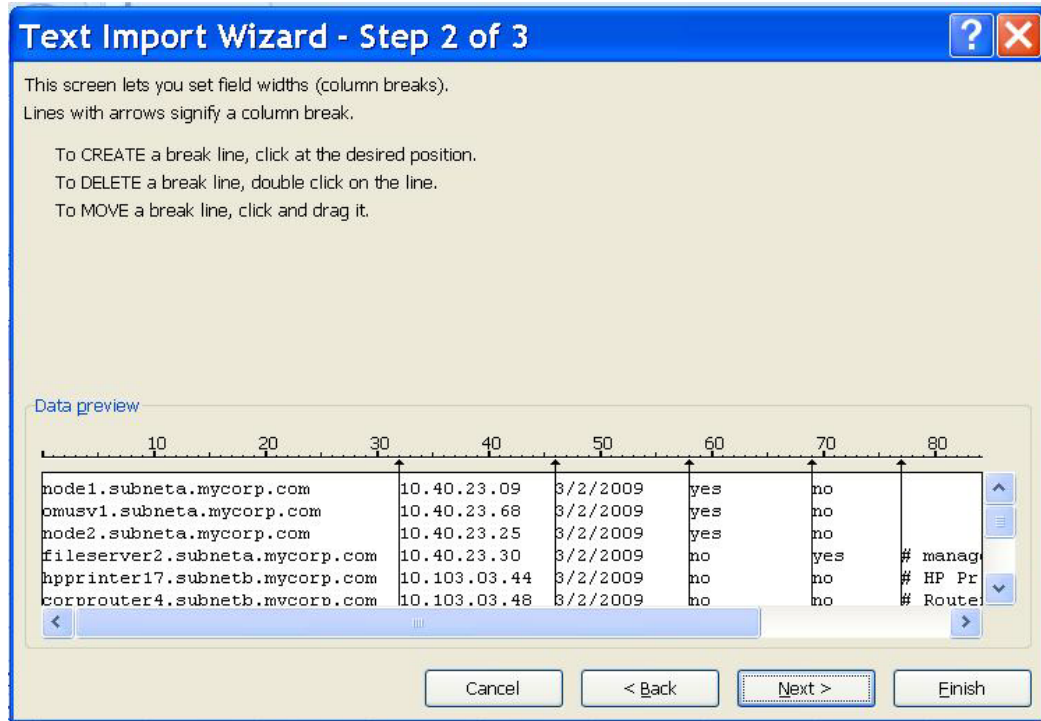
Text Import Wizard - Step 2 of 3

This screen lets you set field widths (column breaks).
Lines with arrows signify a column break.

To CREATE a break line, click at the desired position.
To DELETE a break line, double click on the line.
To MOVE a break line, click and drag it.

Data preview

10 20 30 40 50 60 70 80

| | | | | | |
|---|---|---|---|---|---|
| node1.subneta.mycorp.com | 10.40.23.09 | 3/2/2009 | yes | no | |
| omusv1.subneta.mycorp.com | 10.40.23.68 | 3/2/2009 | yes | no | |
| node2.subneta.mycorp.com | 10.40.23.25 | 3/2/2009 | yes | no | |
| fileserver2.subneta.mycorp.com | 10.40.23.30 | 3/2/2009 | no | yes | # manag |
| hpprinter17.subnetb.mycorp.com | 10.103.03.44 | 3/2/2009 | no | no | # HP Pr |
| corprouter4.subnetb.mycorp.com | 10.103.03.48 | 3/2/2009 | no | no | # Route |

Cancel < Back Next > Finish